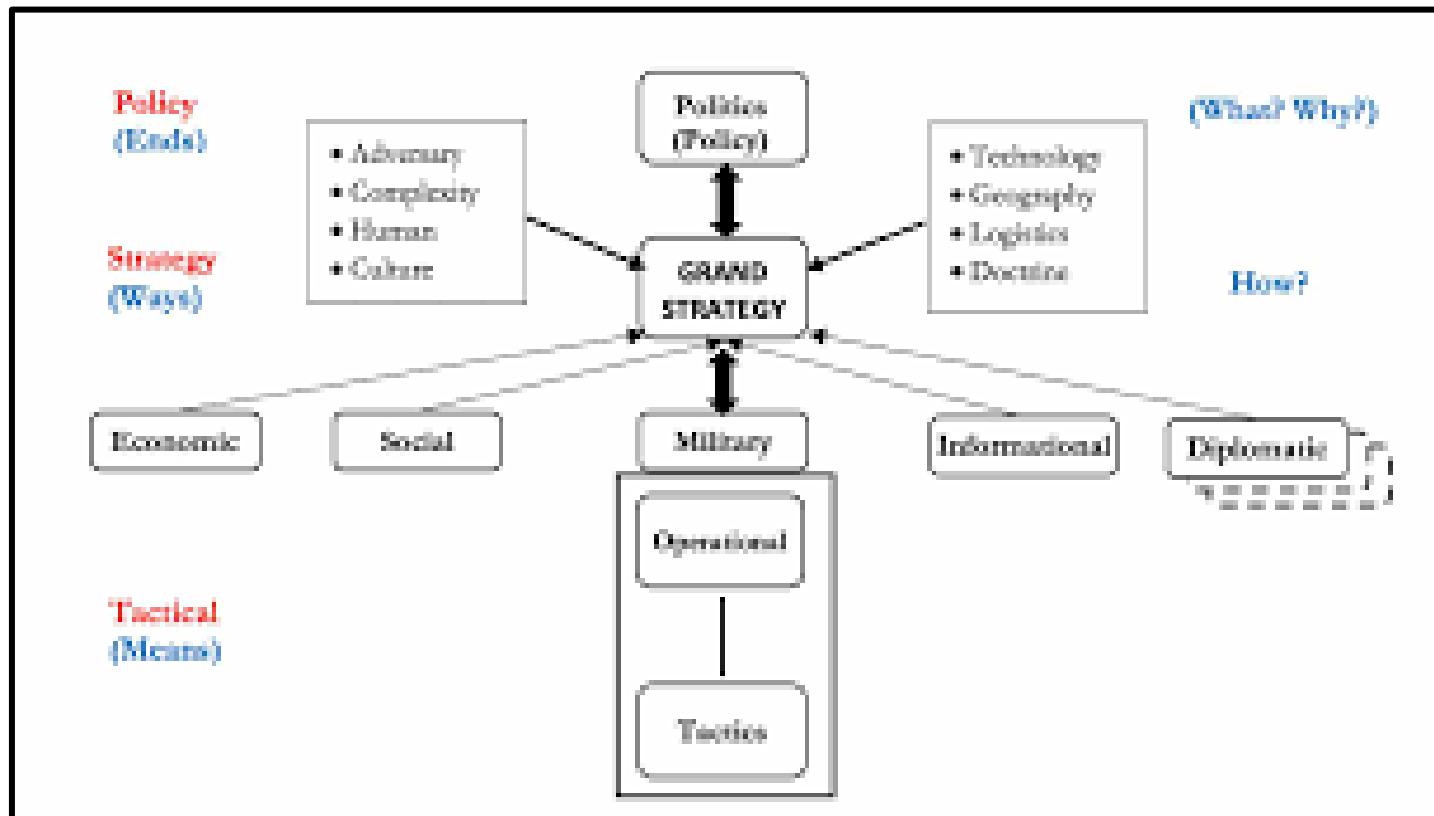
Policy
(Ends)

Politics
(Policy)

(What? Why?)

• Adversary
• Complexity
• Human
• Culture

GRAND
STRATEGY

• Technology
• Geography
• Logistics
• Doctrine

Strategy
(Ways)

How?

Economic

Social

Military

Informational

Diplomatic

Operational

Tactical
(Means)

Tactics